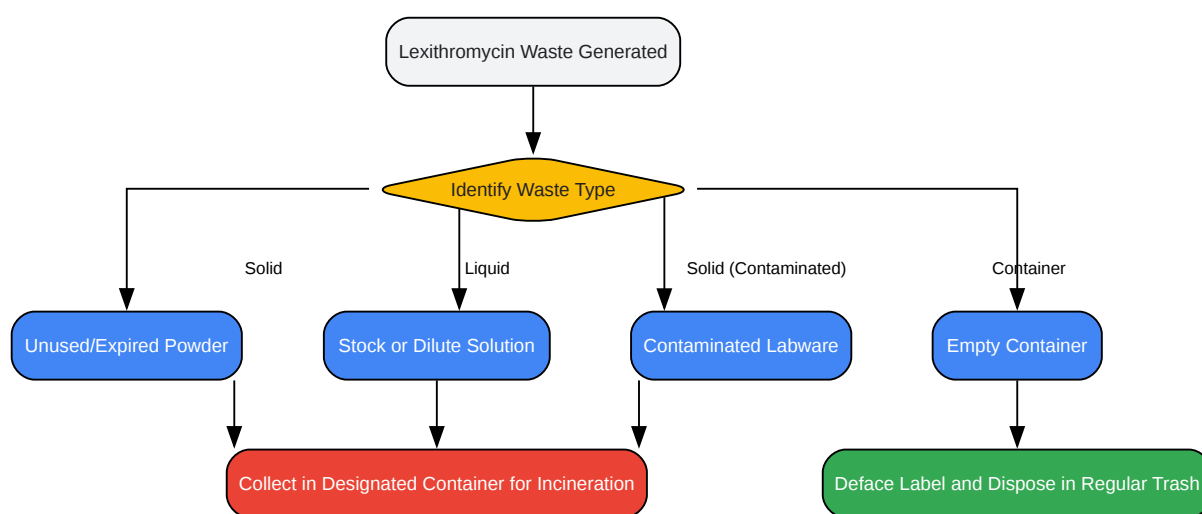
Lexithromycin Waste Generated

Identify Waste Type

Solid

Liquid

Solid (Contaminated)

Container

Unused/Expired Powder

Stock or Dilute Solution

Contaminated Labware

Empty Container

Collect in Designated Container for Incineration

Deface Label and Dispose in Regular Trash